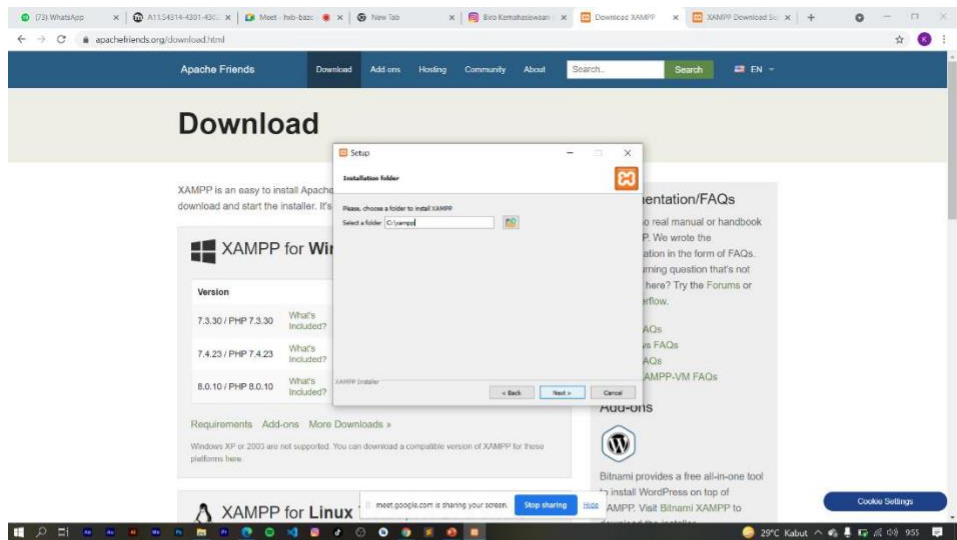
(73) WhatsApp | A11.54314-4301-430... | Meet - hxb-bazc | New Tab | Biro Kemahasiswaan | Download XAMPP | XAMPP Download So...

apachefriends.org/download.html

Apache Friends | Download | Add-ons | Hosting | Community | About | Search... | Search | EN

Download

XAMPP is an easy to install Apache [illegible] download and start the installer. It's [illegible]

XAMPP for Wi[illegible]

| Version | |
|---|---|
| 7.3.30 / PHP 7.3.30 | What's Included? |
| 7.4.23 / PHP 7.4.23 | What's Included? |
| 8.0.10 / PHP 8.0.10 | What's Included? |

Requirements Add-ons More Downloads »

Windows XP or 2003 are not supported. You can download a compatible version of XAMPP for these platforms here.

XAMPP for Linux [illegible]

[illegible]entation/FAQs

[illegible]o real manual or handbook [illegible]P. We wrote the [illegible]ation in the form of FAQs. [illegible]rning question that's not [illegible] here? Try the Forums or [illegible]erflow.

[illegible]AQs
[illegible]s FAQs
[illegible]AQs
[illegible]AMPP-VM FAQs

Add-ons

Bitnami provides a free all-in-one tool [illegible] install WordPress on top of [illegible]AMPP. Visit Bitnami XAMPP to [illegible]

Setup

Installation folder

Please, choose a folder to install XAMPP

Select a folder C:\xampp

XAMPP Installer

< Back | Next > | Cancel

meet.google.com is sharing your screen. | Stop sharing | Hide

Cookie Settings

29°C Kabut 9:55